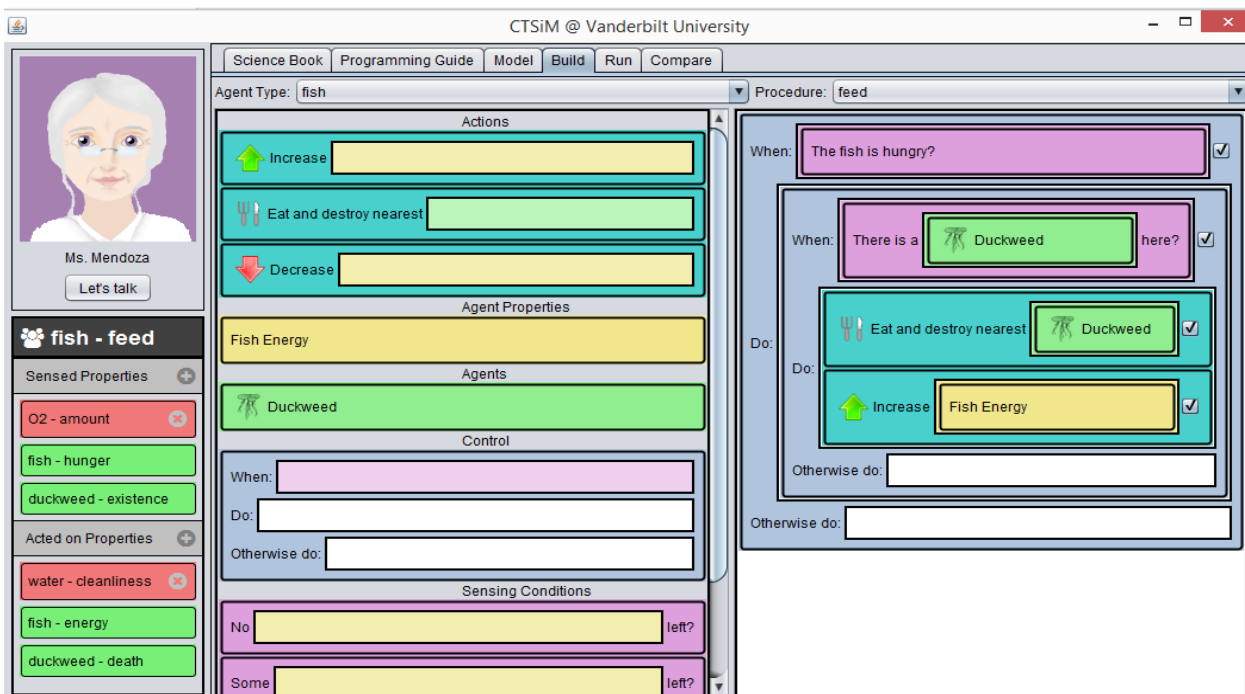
CTSiM @ Vanderbilt University

Ms. Mendoza
Let's talk

fish - feed
Sensed Properties
O2 - amount
fish - hunger
duckweed - existence
Acted on Properties
water - cleanliness
fish - energy
duckweed - death

Science Book | Programming Guide | Model | Build | Run | Compare

Agent Type: fish
Procedure: feed

Actions
Increase
Eat and destroy nearest
Decrease
Agent Properties
Fish Energy
Agents
Duckweed
Control
When:
Do:
Otherwise do:
Sensing Conditions
No left?
Some left?

When: The fish is hungry?
When: There is a Duckweed here?
Do:
Do:
Eat and destroy nearest Duckweed
Increase Fish Energy
Otherwise do:
Otherwise do: